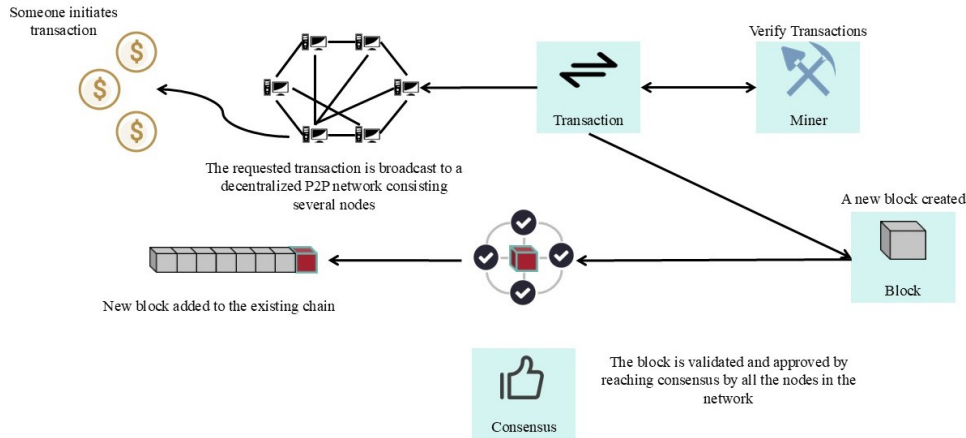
Someone initiates transaction

Verify Transactions

Transaction

Miner

The requested transaction is broadcast to a decentralized P2P network consisting several nodes

A new block created

Block

New block added to the existing chain

The block is validated and approved by reaching consensus by all the nodes in the network

Consensus